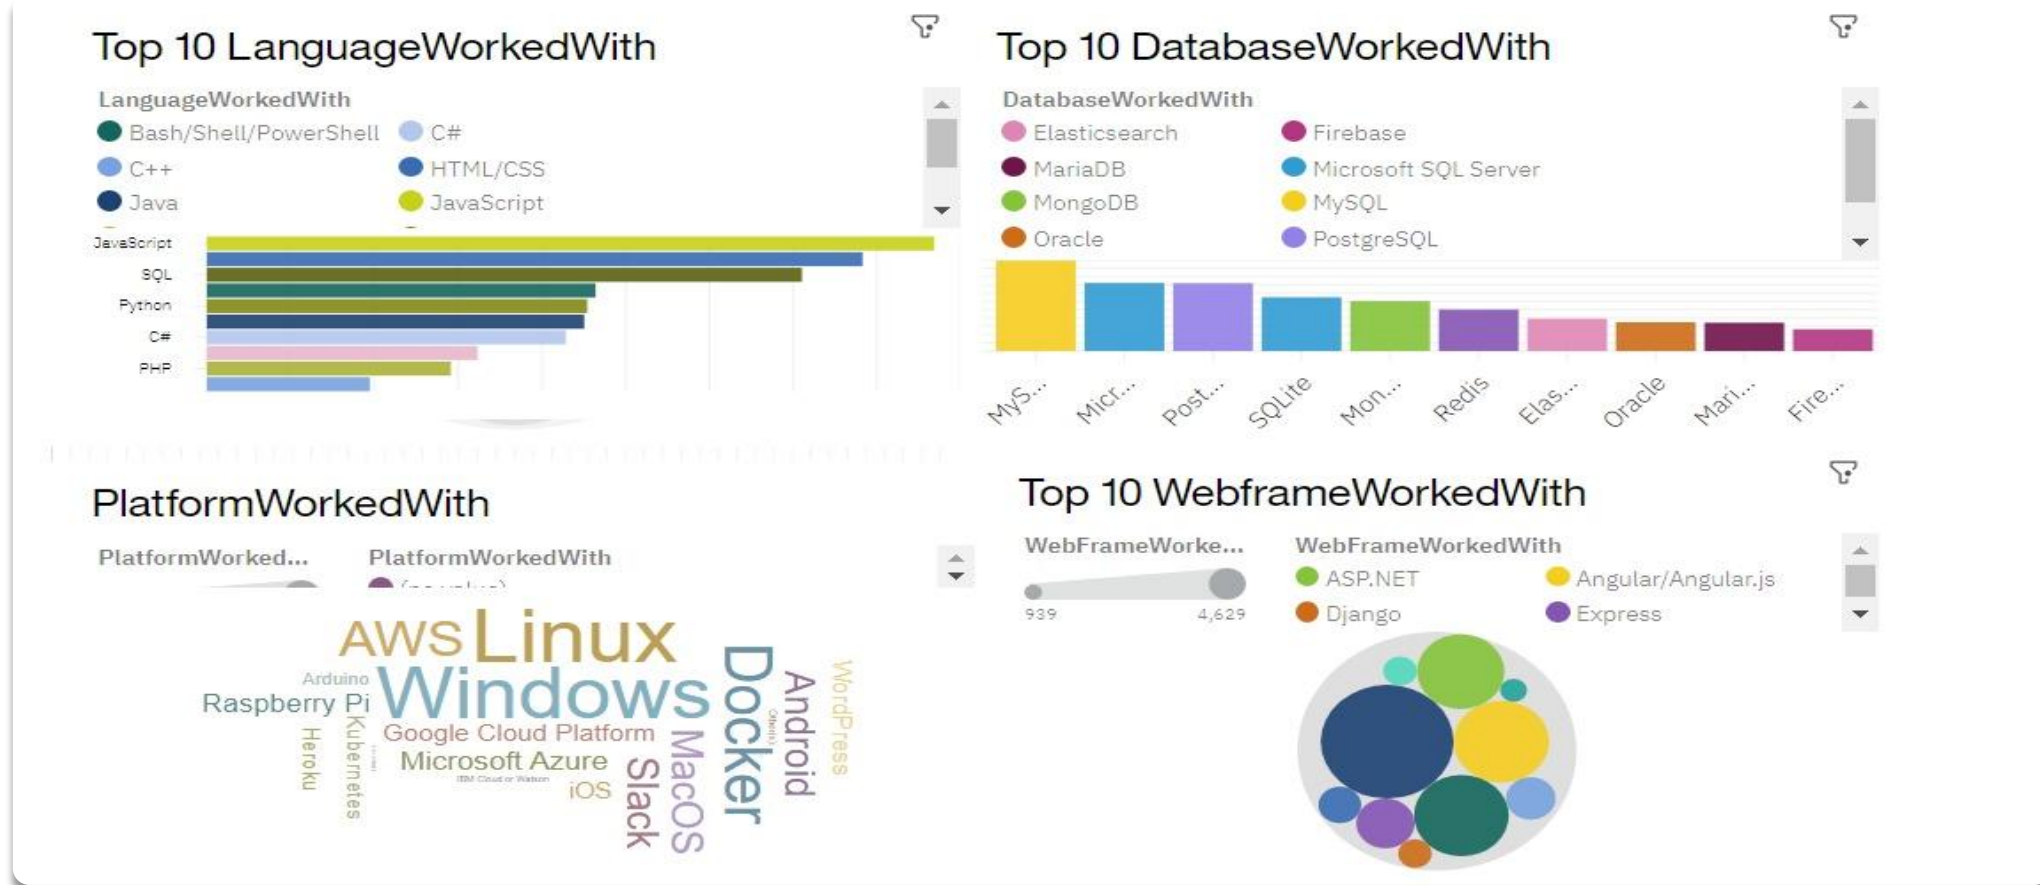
Top 10 LanguageWorkedWith

LanguageWorkedWith
Bash/Shell/PowerShell
C#
C++
HTML/CSS
Java
JavaScript

JavaScript
SQL
Python
C#
PHP

Top 10 DatabaseWorkedWith

DatabaseWorkedWith
Elasticsearch
Firebase
MariaDB
Microsoft SQL Server
MongoDB
MySQL
Oracle
PostgreSQL

MyS...
Micr...
Post...
SQLite
Mon...
Redis
Elas...
Oracle
Mari...
Fire...

PlatformWorkedWith

PlatformWorked...
PlatformWorkedWith
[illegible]

AWS
Linux
Arduino
Raspberry Pi
Windows
Docker
Android
WordPress
Heroku
Kubernetes
Google Cloud Platform
Microsoft Azure
IBM Cloud or Watson
iOS
Slack
MacOS
Other(s)

Top 10 WebframeWorkedWith

WebFrameWorke...
939
4,629
WebFrameWorkedWith
ASP.NET
Angular/Angular.js
Django
Express